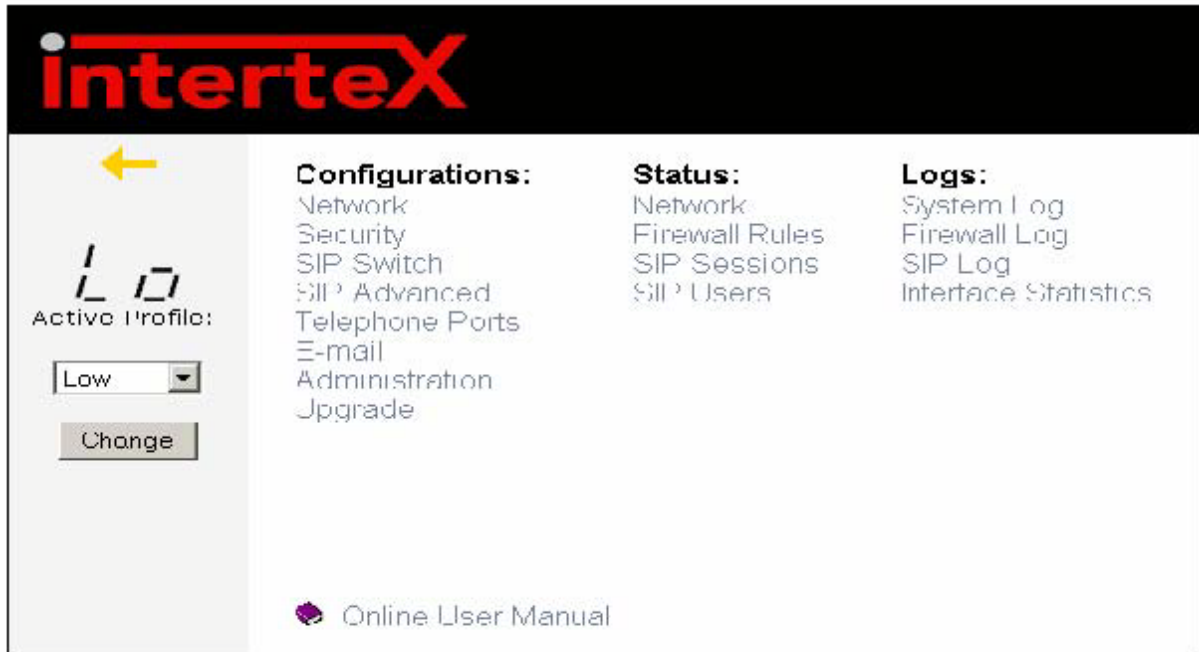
interteX

Lo
Active Profile:
Low
Change

Configurations:
Network
Security
SIP Switch
SIP Advanced
Telephone Ports
E-mail
Administration
Upgrade

Status:
Network
Firewall Rules
SIP Sessions
SIP Users

Logs:
System Log
Firewall Log
SIP Log
Interface Statistics

Online User Manual